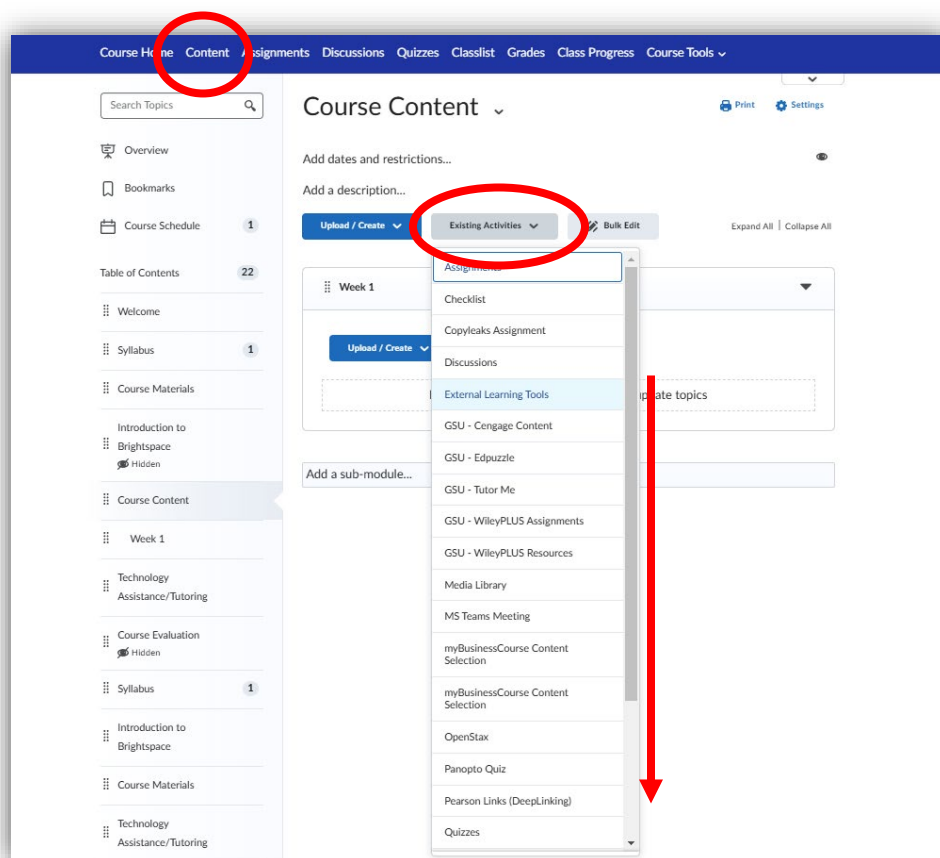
Course Home Content Assignments Discussions Quizzes Classlist Grades Class Progress Course Tools

Search Topics

Overview

Bookmarks

Course Schedule 1

Table of Contents 22

Welcome

Syllabus 1

Course Materials

Introduction to Brightspace
Hidden

Course Content

Week 1

Technology Assistance/Tutoring

Course Evaluation
Hidden

Syllabus 1

Introduction to Brightspace

Course Materials

Technology Assistance/Tutoring

Course Content

Print Settings

Add dates and restrictions...

Add a description...

Upload / Create Existing Activities Bulk Edit

Expand All | Collapse All

Week 1

Upload / Create

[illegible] update topics

Add a sub-module...

Assignments
Checklist
Copyleaks Assignment
Discussions
External Learning Tools
GSU - Cengage Content
GSU - Edpuzzle
GSU - Tutor Me
GSU - WileyPLUS Assignments
GSU - WileyPLUS Resources
Media Library
MS Teams Meeting
myBusinessCourse Content Selection
myBusinessCourse Content Selection
OpenStax
Panopto Quiz
Pearson Links (DeepLinking)
Quizzes